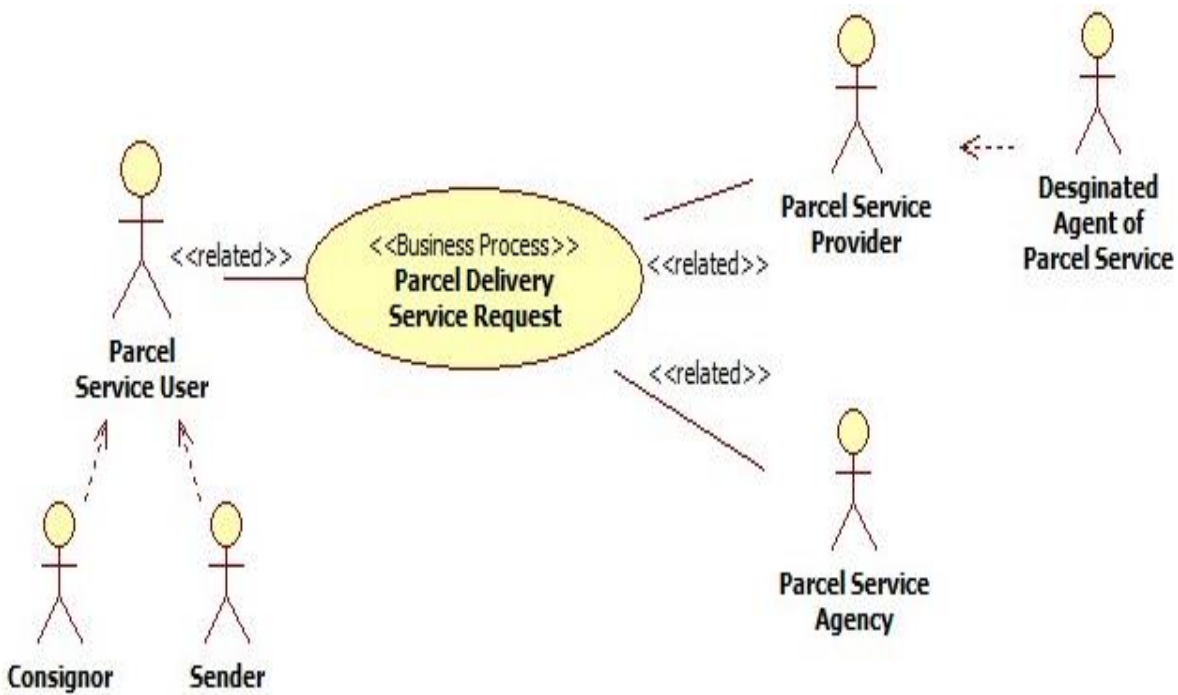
<<related>>

Parcel Service User

<<Business Process>>
Parcel Delivery Service Request

<<related>>

Parcel Service Provider

Desginated Agent of Parcel Service

<<related>>

Parcel Service Agency

Consignor

Sender